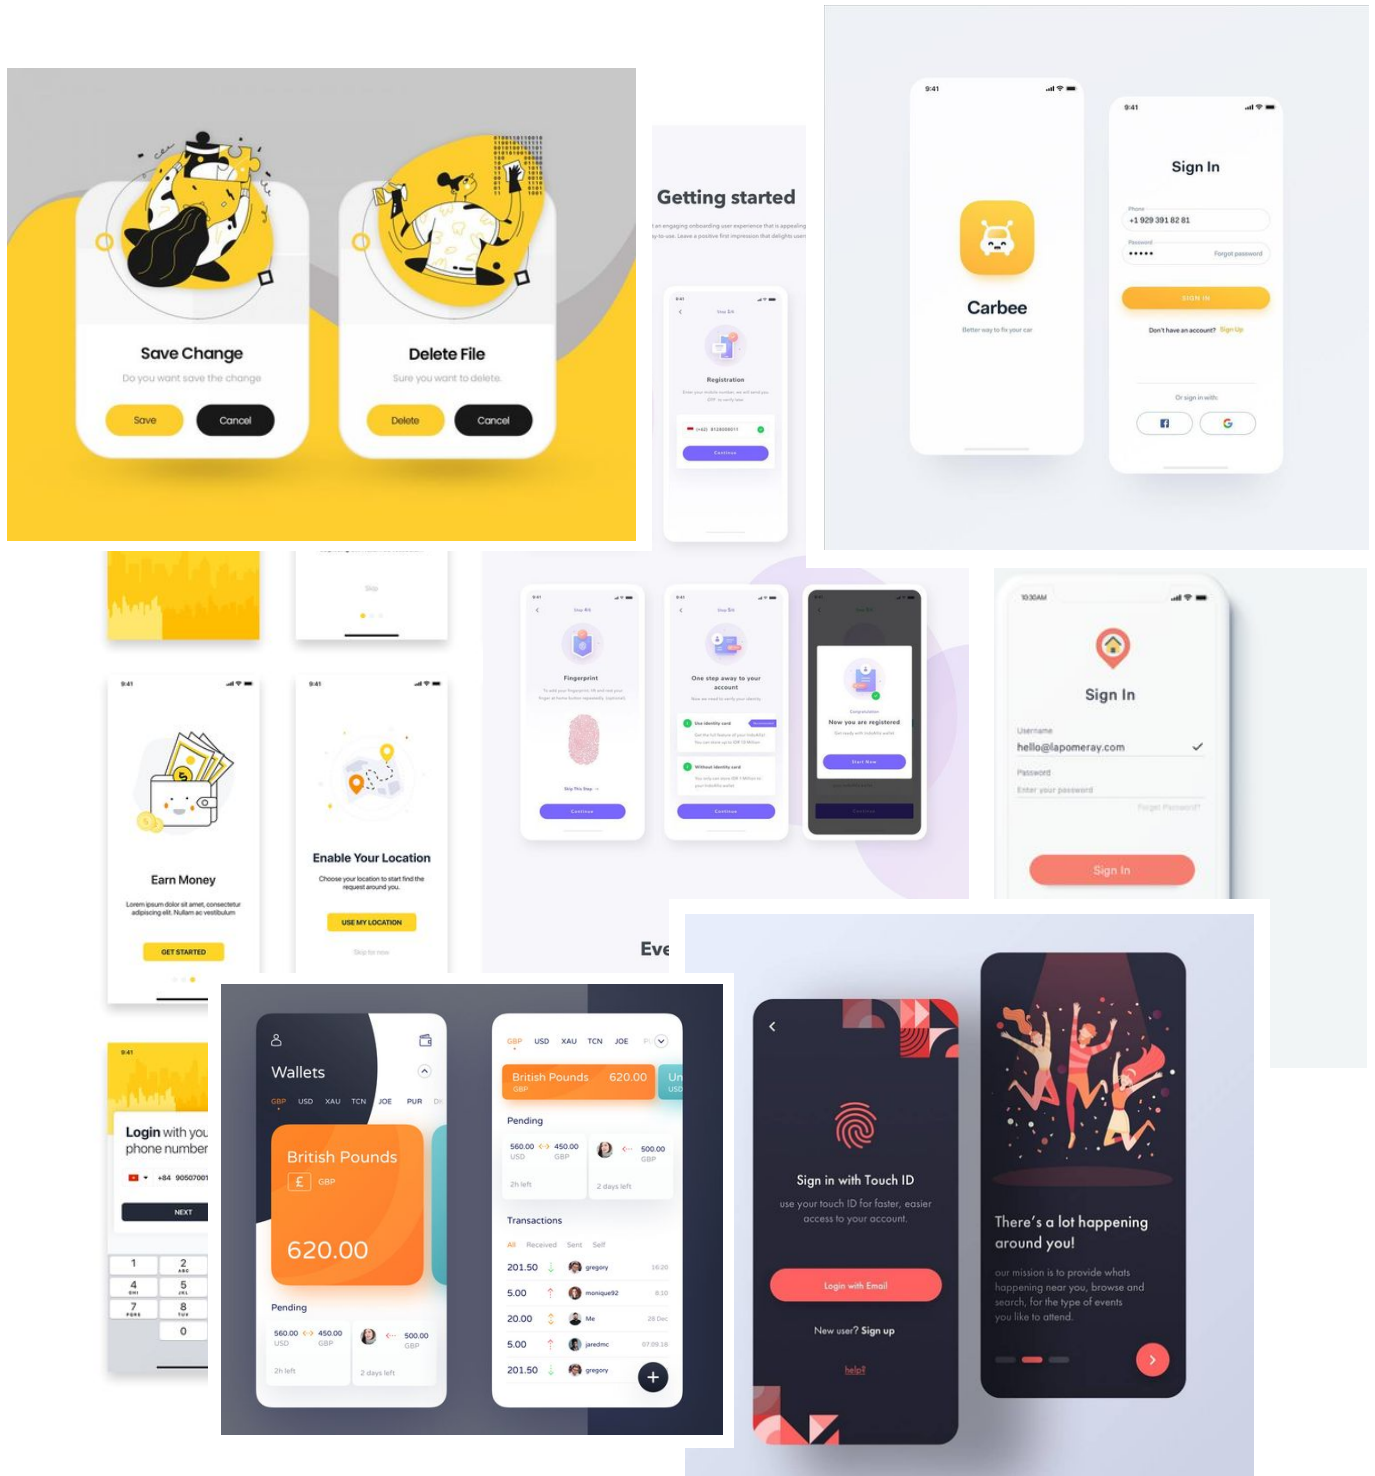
Save Change
Do you want save the change
Save
Cancel

Delete File
Sure you want to delete.
Delete
Cancel

Getting started

Registration
Continue

9:41
Carbee
Better way to fix your car

9:41
Sign In
Phone
+1 929 391 82 81
Password
•••••
Forgot password
SIGN IN
Don't have an account? Sign Up
Or sign in with

Skip

Fingerprint
Continue

One step away to your account
Continue

Now you are registered
Start Now

10:30AM
Sign In
Username
hello@lapomeray.com
Password
Enter your password
Forget Password?
Sign In

9:41
Earn Money
Lorem ipsum dolor sit amet, consectetur adipiscing elit. Nullam ac vestibulum
GET STARTED

9:41
Enable Your Location
Choose your location to start find the request around you.
USE MY LOCATION
Skip for now

Eve

9:41
Login with you phone number
+84 90507001
NEXT
1
2
4
5
7
8
0

Wallets
GBP USD XAU TCN JOE PUR
British Pounds
£ GBP
620.00
Pending
560.00 USD 450.00 GBP
2h left
500.00 GBP
2 days left

GBP USD XAU TCN JOE
British Pounds GBP 620.00
Pending
560.00 USD 450.00 GBP
2h left
500.00 GBP
2 days left
Transactions
All Received Sent Self
201.50 gregory 16:20
5.00 moniques92 8:30
20.00 Me 28 Dec
5.00 jaredmc 07.09.18
201.50 gregory

Sign in with Touch ID
use your touch ID for faster, easier access to your account.
Login with Email
New user? Sign up
help?

There's a lot happening around you!
our mission is to provide whats happening near you, browse and search, for the type of events you like to attend.